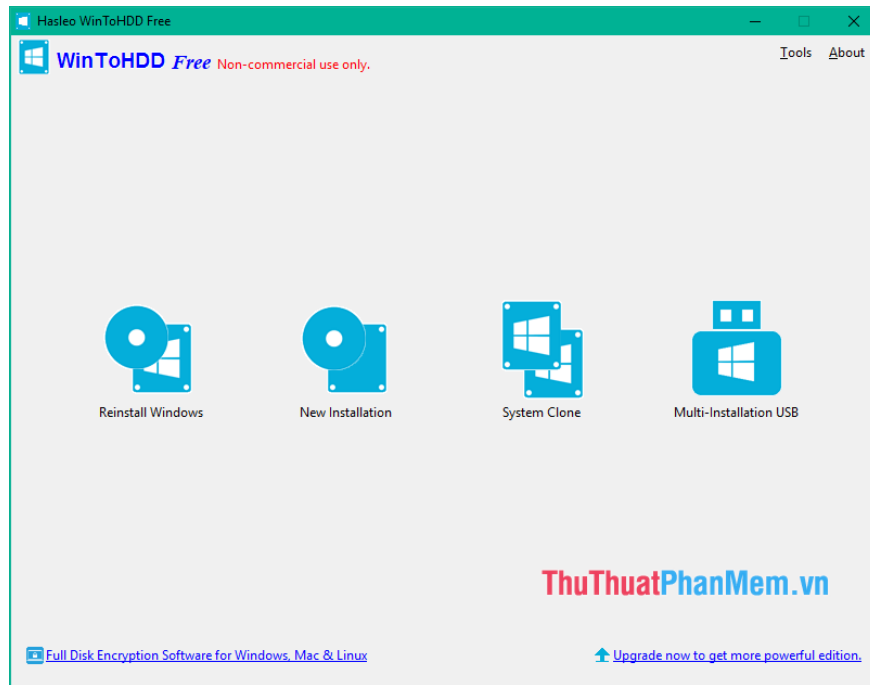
Hasleo WinToHDD Free

WinToHDD Free Non-commercial use only.

Tools About

Reinstall Windows

New Installation

System Clone

Multi-Installation USB

ThuThuatPhanMem.vn

Full Disk Encryption Software for Windows, Mac & Linux

Upgrade now to get more powerful edition.